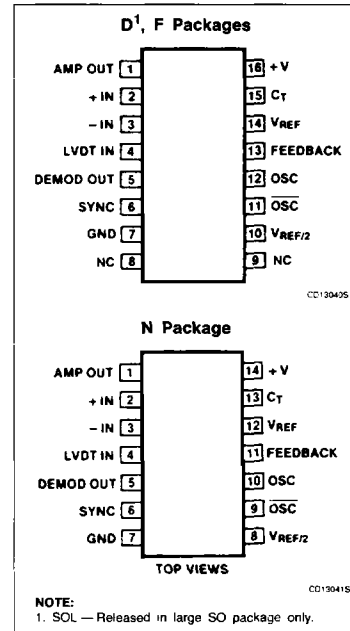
$D^1$, F Packages

AMP OUT 1
+IN 2
−IN 3
LVDT IN 4
DEMOD OUT 5
SYNC 6
GND 7
NC 8

16 +V
15 $C_T$
14 $V_{REF}$
13 FEEDBACK
12 OSC
11 $\overline{OSC}$
10 $V_{REF/2}$
9 NC

CD13040S

N Package

AMP OUT 1
+IN 2
−IN 3
LVDT IN 4
DEMOD OUT 5
SYNC 6
GND 7

14 +V
13 $C_T$
12 $V_{REF}$
11 FEEDBACK
10 OSC
9 $\overline{OSC}$
8 $V_{REF/2}$

TOP VIEWS

CD13041S

NOTE:
1. SOL — Released in large SO package only.